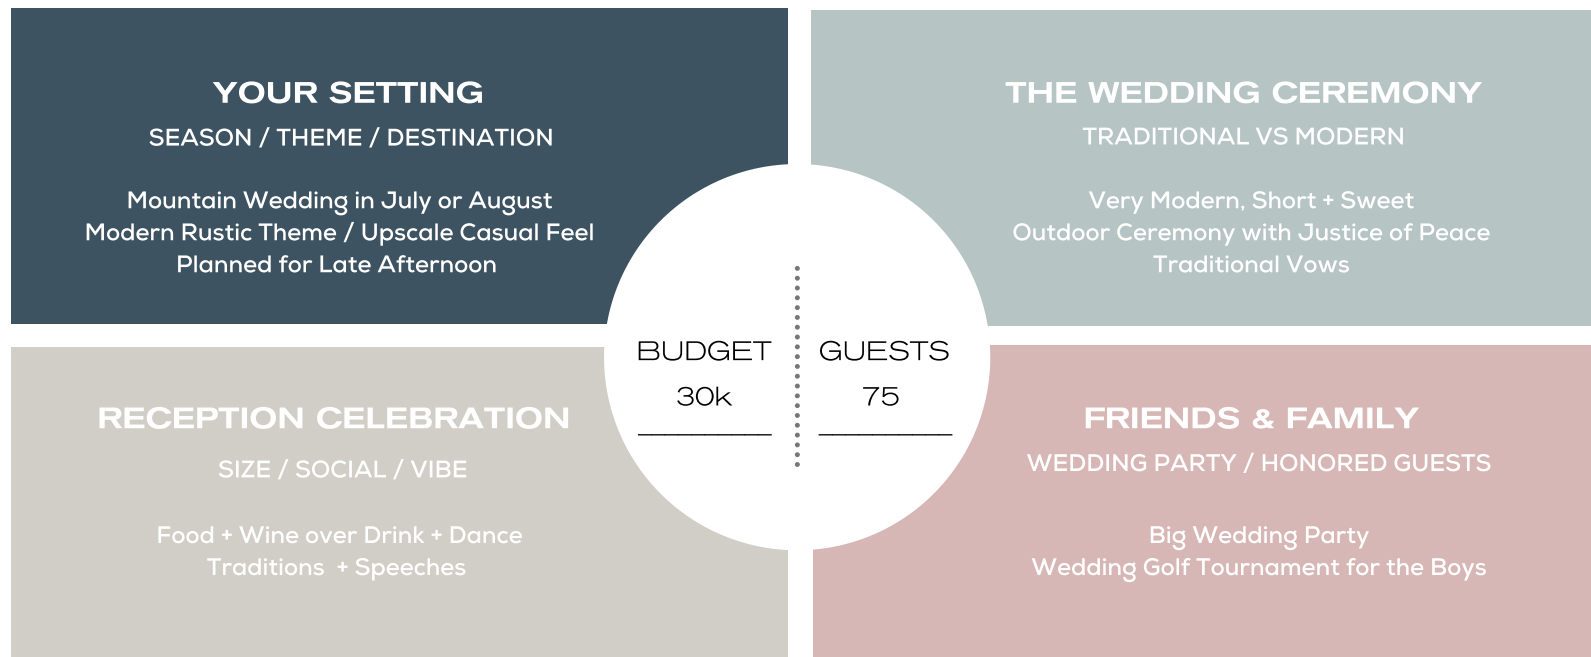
YOUR SETTING
SEASON / THEME / DESTINATION

Mountain Wedding in July or August
Modern Rustic Theme / Upscale Casual Feel
Planned for Late Afternoon

THE WEDDING CEREMONY
TRADITIONAL VS MODERN

Very Modern, Short + Sweet
Outdoor Ceremony with Justice of Peace
Traditional Vows

BUDGET
30k

GUESTS
75

RECEPTION CELEBRATION
SIZE / SOCIAL / VIBE

Food + Wine over Drink + Dance
Traditions + Speeches

FRIENDS & FAMILY
WEDDING PARTY / HONORED GUESTS

Big Wedding Party
Wedding Golf Tournament for the Boys